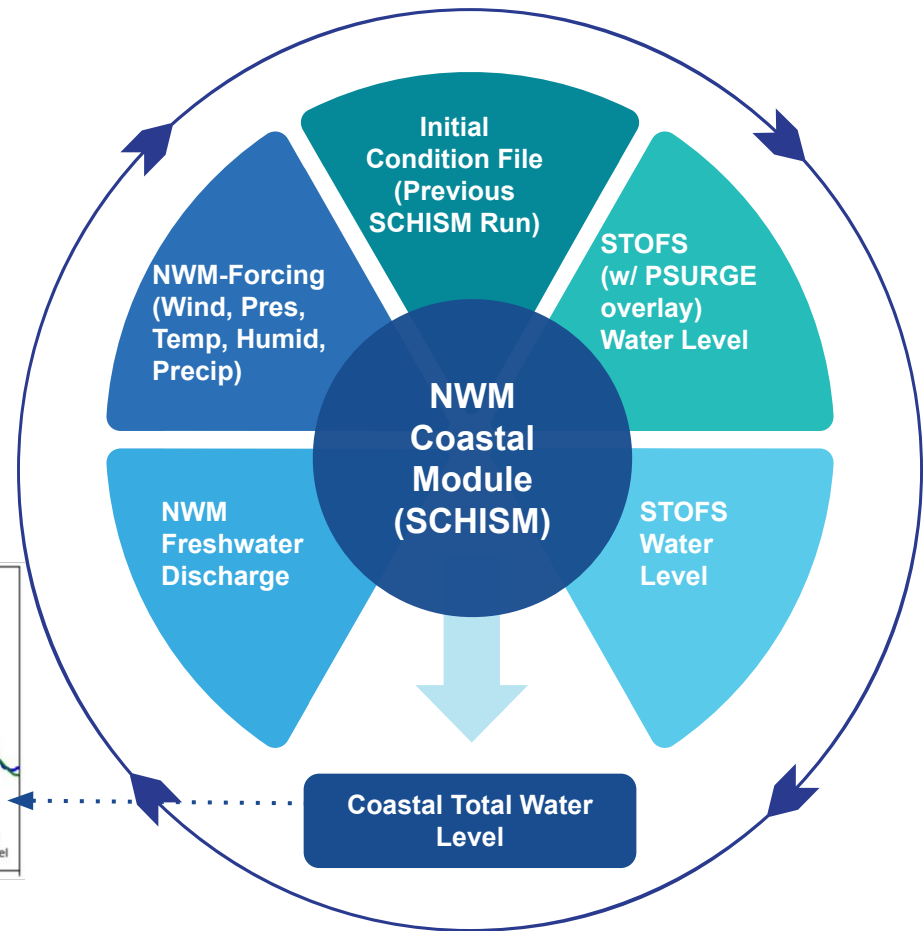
Initial Condition File (Previous SCHISM Run)

STOFS (w/ PSURGE overlay) Water Level

STOFS Water Level

NWM Freshwater Discharge

NWM-Forcing (Wind, Pres, Temp, Humid, Precip)

NWM Coastal Module (SCHISM)

Coastal Total Water Level

el